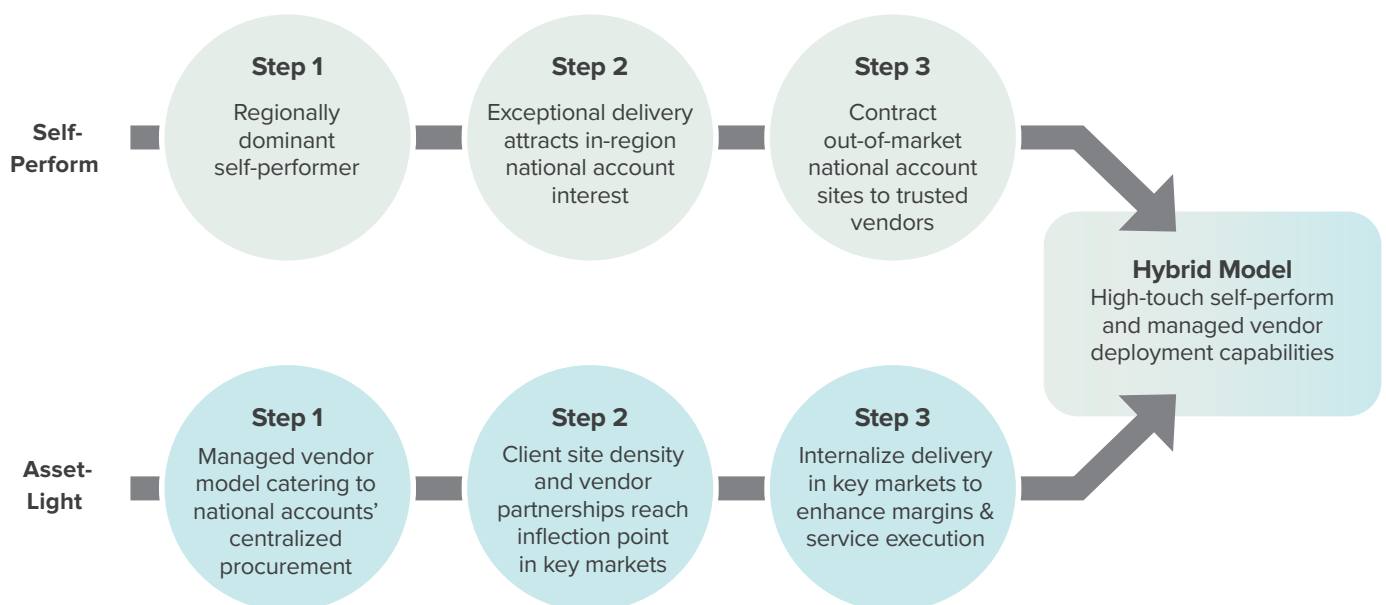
Self-Perform

Step 1
Regionally dominant self-performer

Step 2
Exceptional delivery attracts in-region national account interest

Step 3
Contract out-of-market national account sites to trusted vendors

Hybrid Model
High-touch self-perform and managed vendor deployment capabilities

Asset-Light

Step 1
Managed vendor model catering to national accounts' centralized procurement

Step 2
Client site density and vendor partnerships reach inflection point in key markets

Step 3
Internalize delivery in key markets to enhance margins & service execution